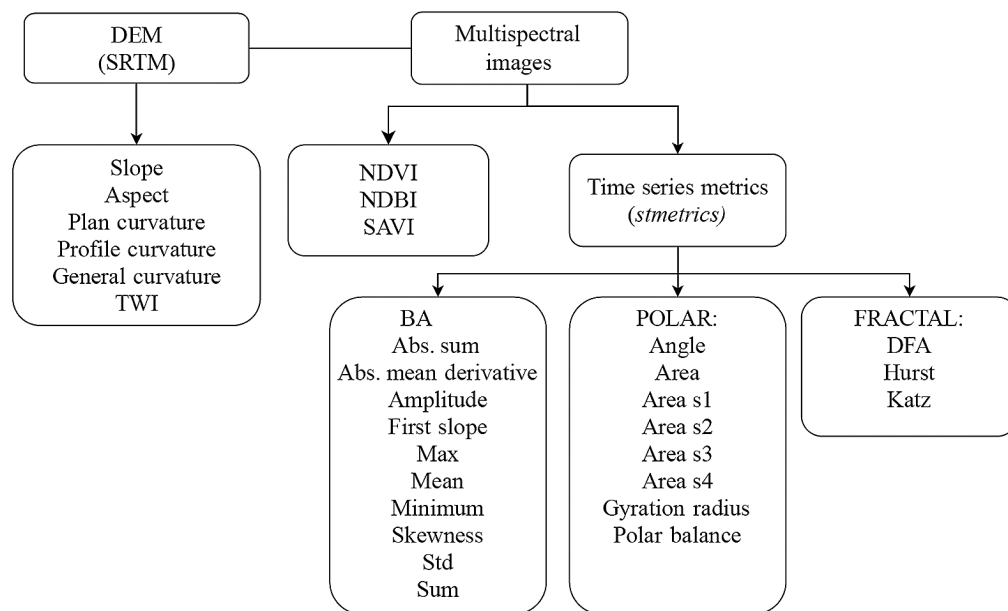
DEM
(SRTM)

Multispectral images

Slope
Aspect
Plan curvature
Profile curvature
General curvature
TWI

NDVI
NDBI
SAVI

Time series metrics
(stmetrics)

BA
Abs. sum
Abs. mean derivative
Amplitude
First slope
Max
Mean
Minimum
Skewness
Std
Sum

POLAR:
Angle
Area
Area s1
Area s2
Area s3
Area s4
Gyration radius
Polar balance

FRACTAL:
DFA
Hurst
Katz